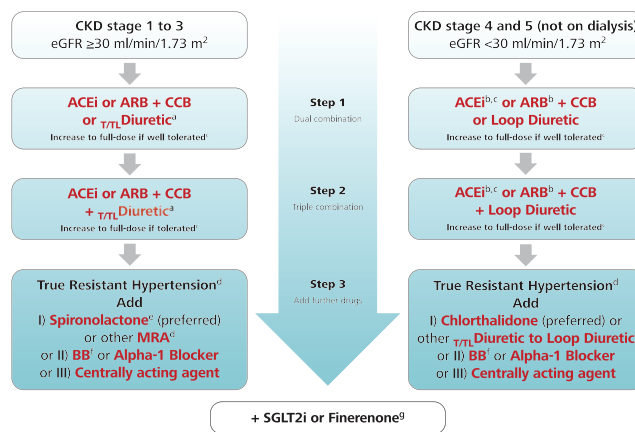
CKD stage 1 to 3
eGFR ≥30 ml/min/1.73 m$^2$

ACEi or ARB + CCB or $_{T/TL}$Diuretic$^a$
Increase to full-dose if well tolerated$^c$

ACEi or ARB + CCB + $_{T/TL}$Diuretic$^a$
Increase to full-dose if well tolerated$^c$

True Resistant Hypertension$^c$
Add
I) Spironolactone$^e$ (preferred) or other MRA$^e$
or II) BB$^f$ or Alpha-1 Blocker
or III) Centrally acting agent

Step 1
Dual combination

Step 2
Triple combination

Step 3
Add further drugs

CKD stage 4 and 5 (not on dialysis)
eGFR <30 ml/min/1.73 m$^2$

ACEi$^{b,c}$ or ARB$^b$ + CCB or Loop Diuretic
Increase to full-dose if well tolerated$^c$

ACEi$^{b,c}$ or ARB$^b$ + CCB + Loop Diuretic
Increase to full-dose if well tolerated$^c$

True Resistant Hypertension$^d$
Add
I) Chlorthalidone (preferred) or other $_{T/TL}$Diuretic to Loop Diuretic
or II) BB$^f$ or Alpha-1 Blocker
or III) Centrally acting agent

+ SGLT2i or Finerenone$^g$